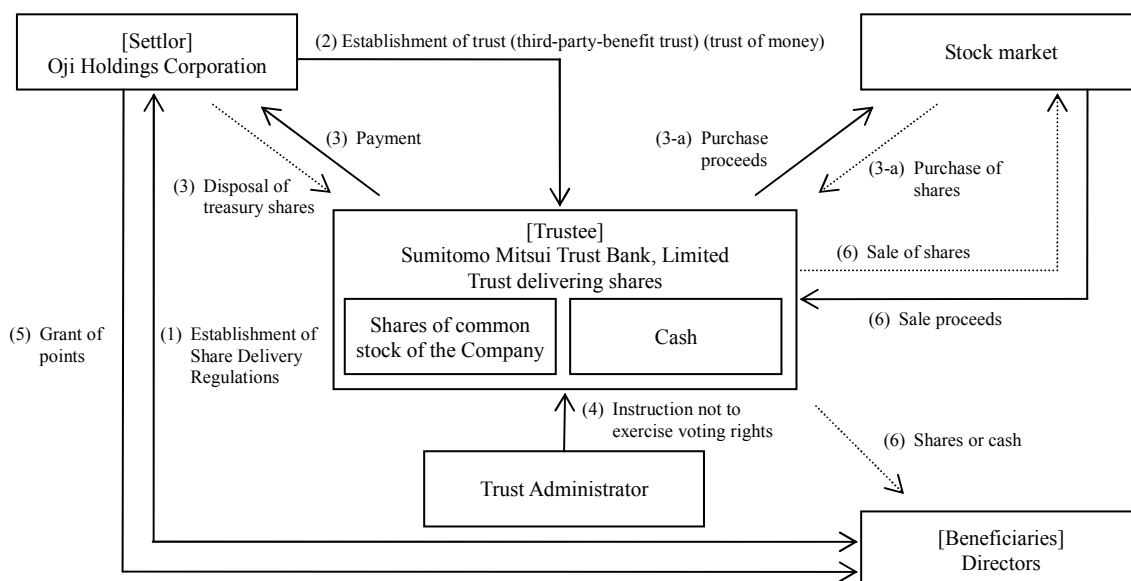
[Settlor]
Oji Holdings Corporation

(2) Establishment of trust (third-party-benefit trust) (trust of money)

Stock market

(3) Payment

(3) Disposal of treasury shares

(3-a) Purchase proceeds

(3-a) Purchase of shares

[Trustee]
Sumitomo Mitsui Trust Bank, Limited
Trust delivering shares

Shares of common stock of the Company

Cash

(6) Sale of shares

(6) Sale proceeds

(5) Grant of points

(1) Establishment of Share Delivery Regulations

(4) Instruction not to exercise voting rights

(6) Shares or cash

Trust Administrator

[Beneficiaries]
Directors